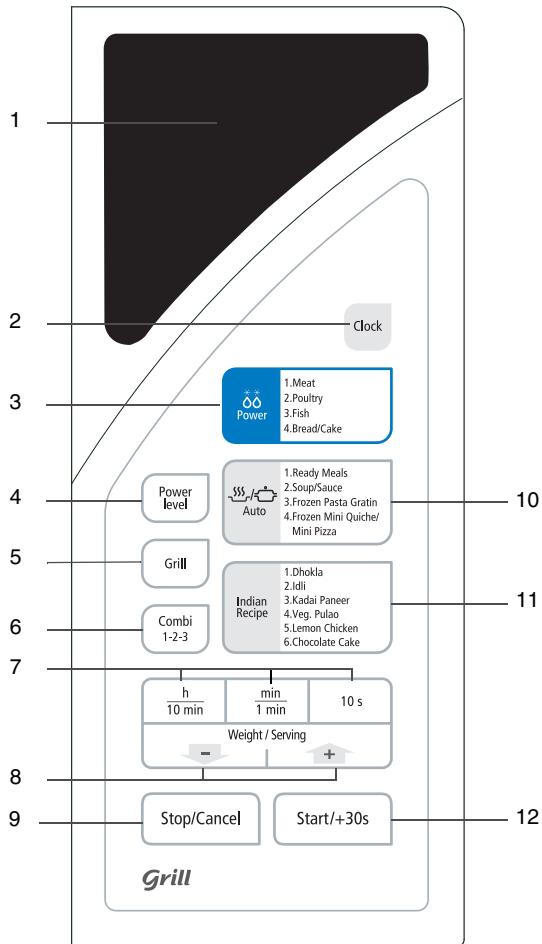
1

2

Clock

3

Power

1.Meat
2.Poultry
3.Fish
4.Bread/Cake

4

Power level

Auto

1.Ready Meals
2.Soup/Sauce
3.Frozen Pasta Gratin
4.Frozen Mini Quiche/ Mini Pizza

10

5

Grill

Indian Recipe

1.Dhokla
2.Idli
3.Kadai Paneer
4.Veg. Pulao
5.Lemon Chicken
6.Chocolate Cake

11

6

Combi 1-2-3

7

$\frac{h}{10 \text{ min}}$

$\frac{\text{min}}{1 \text{ min}}$

10 s

Weight / Serving

-

+

8

9

Stop/Cancel

Start/+30s

12

Grill